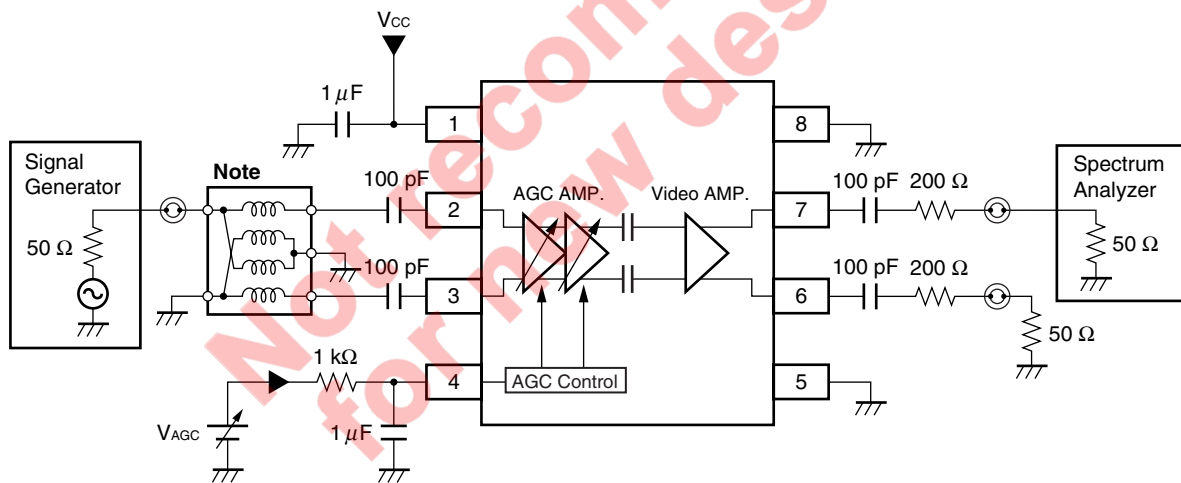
$V_{CC}$

1 $\mu$F

Signal Generator

50 Ω

Note

100 pF

100 pF

1 kΩ

$V_{AGC}$

1 $\mu$F

1

2

3

4

AGC AMP.

Video AMP.

AGC Control

8

7

6

5

100 pF

200 Ω

100 pF

200 Ω

Spectrum Analyzer

50 Ω

50 Ω

Not recommended for new design